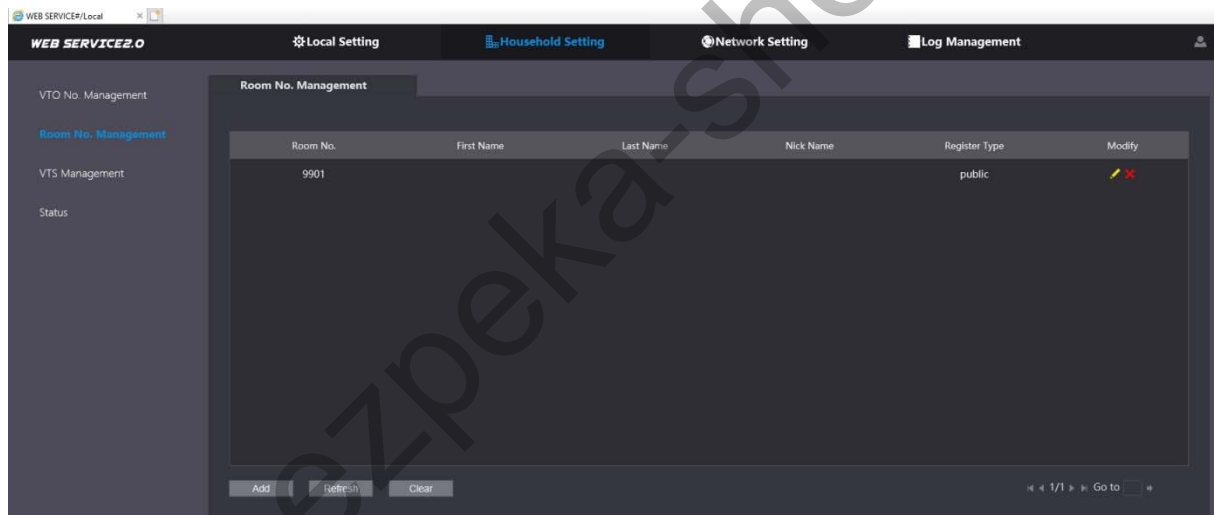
WEB SERVICE#/Local

WEB SERVICE2.0

Local Setting

Household Setting

Network Setting

Log Management

VTO No. Management

Room No. Management

VTS Management

Status

Room No. Management

| Room No. | First Name | Last Name | Nick Name | Register Type | Modify |
|---|---|---|---|---|---|
| 9901 | | | | public | |

Add

Refresh

Clear

1/1 Go to

ezpeka-she